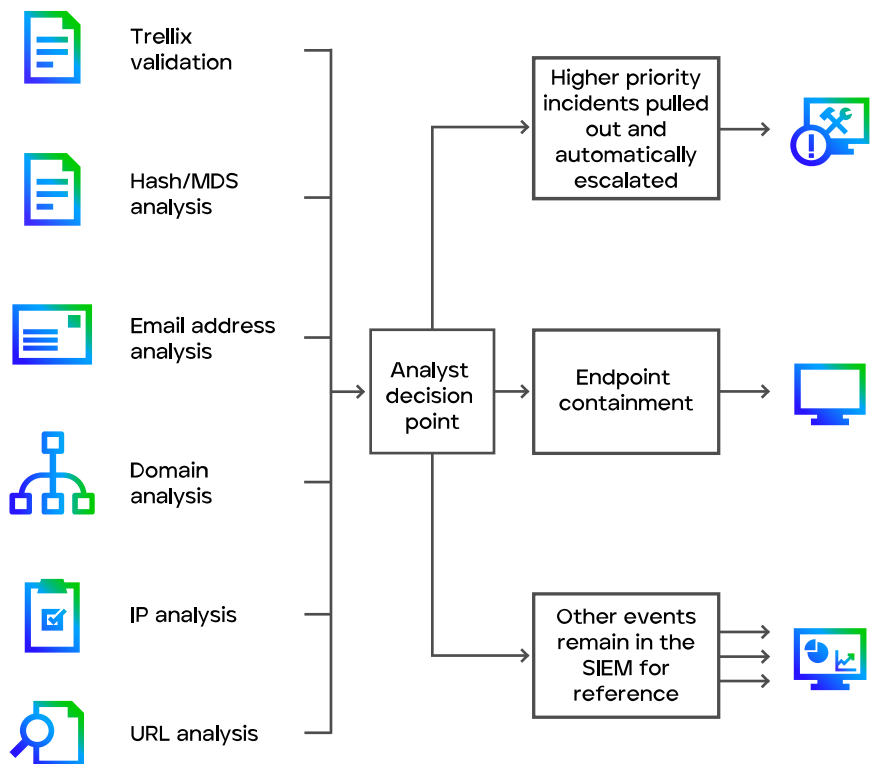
Trellix validation

Hash/MDS analysis

Email address analysis

Domain analysis

IP analysis

URL analysis

Analyst decision point

Higher priority incidents pulled out and automatically escalated

Endpoint containment

Other events remain in the SIEM for reference